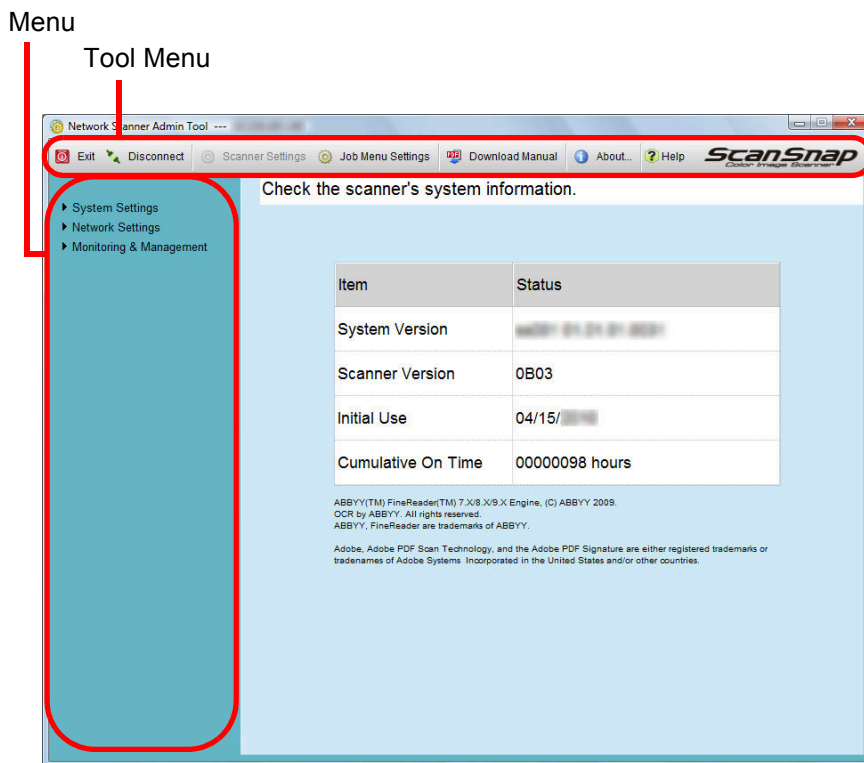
Menu

Tool Menu

Network Scanner Admin Tool --- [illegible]

Exit Disconnect Scanner Settings Job Menu Settings Download Manual About... Help ScanSnap Color Image Scanner

System Settings
Network Settings
Monitoring & Management

Check the scanner's system information.

| Item | Status |
|---|---|
| System Version | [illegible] |
| Scanner Version | 0B03 |
| Initial Use | 04/15/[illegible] |
| Cumulative On Time | 00000098 hours |

ABBYY(TM) FineReader(TM) 7.X/8.X/9.X Engine, (C) ABBYY 2009.
OCR by ABBYY. All rights reserved.
ABBYY, FineReader are trademarks of ABBYY.

Adobe, Adobe PDF Scan Technology, and the Adobe PDF Signature are either registered trademarks or tradenames of Adobe Systems Incorporated in the United States and/or other countries.